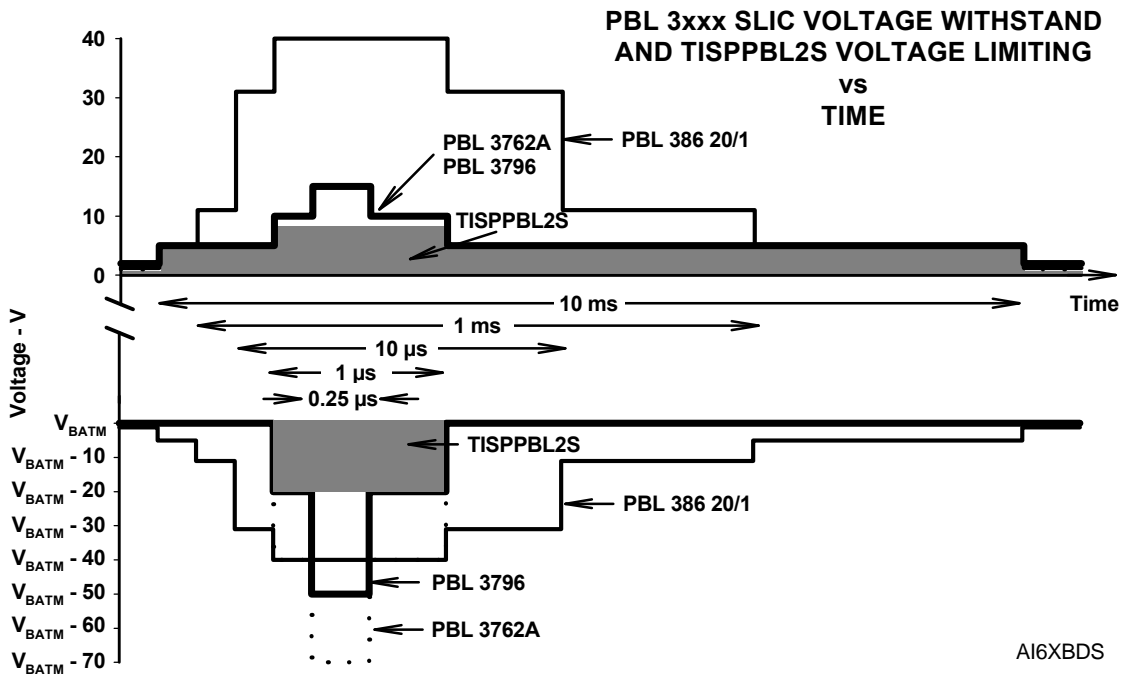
PBL 3xxx SLIC VOLTAGE WITHSTAND AND TISPPBL2S VOLTAGE LIMITING vs TIME

40
30
20
10
0

PBL 386 20/1
PBL 3762A
PBL 3796
TISPPBL2S

Time
10 ms
1 ms
10 µs
1 µs
0.25 µs

Voltage - V

$V_{BATM}$
$V_{BATM}$ - 10
$V_{BATM}$ - 20
$V_{BATM}$ - 30
$V_{BATM}$ - 40
$V_{BATM}$ - 50
$V_{BATM}$ - 60
$V_{BATM}$ - 70

TISPPBL2S
PBL 386 20/1
PBL 3796
PBL 3762A

AI6XBDS